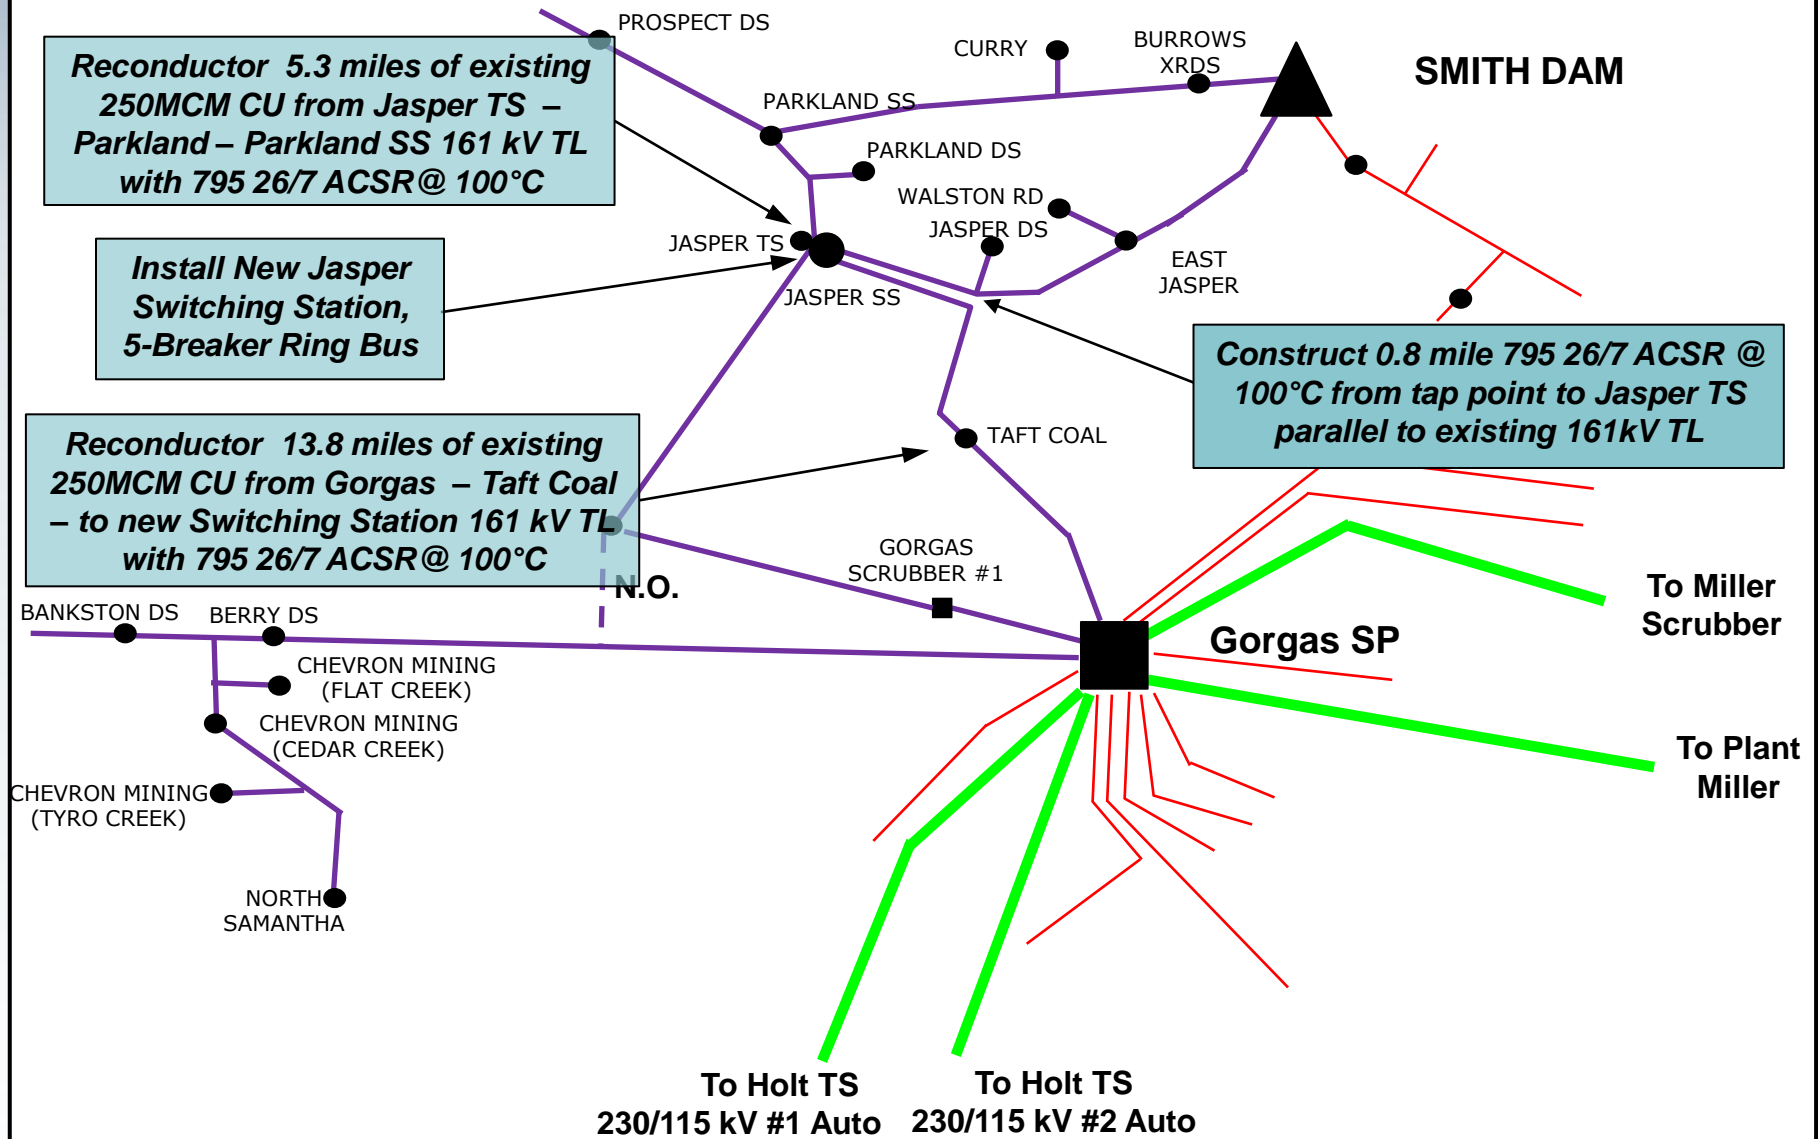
Reconductor 5.3 miles of existing 250MCM CU from Jasper TS – Parkland – Parkland SS 161 kV TL with 795 26/7 ACSR@ 100°C

PROSPECT DS

CURRY

BURROWS XRDS

SMITH DAM

PARKLAND SS

PARKLAND DS

WALSTON RD

JASPER DS

JASPER TS

Install New Jasper Switching Station, 5-Breaker Ring Bus

JASPER SS

EAST JASPER

Construct 0.8 mile 795 26/7 ACSR @ 100°C from tap point to Jasper TS parallel to existing 161kV TL

Reconductor 13.8 miles of existing 250MCM CU from Gorgas – Taft Coal – to new Switching Station 161 kV TL with 795 26/7 ACSR@ 100°C

TAFT COAL

GORGAS SCRUBBER #1

N.O.

BANKSTON DS

BERRY DS

CHEVRON MINING (FLAT CREEK)

CHEVRON MINING (CEDAR CREEK)

CHEVRON MINING (TYRO CREEK)

NORTH SAMANTHA

Gorgas SP

To Miller Scrubber

To Plant Miller

To Holt TS 230/115 kV #1 Auto

To Holt TS 230/115 kV #2 Auto